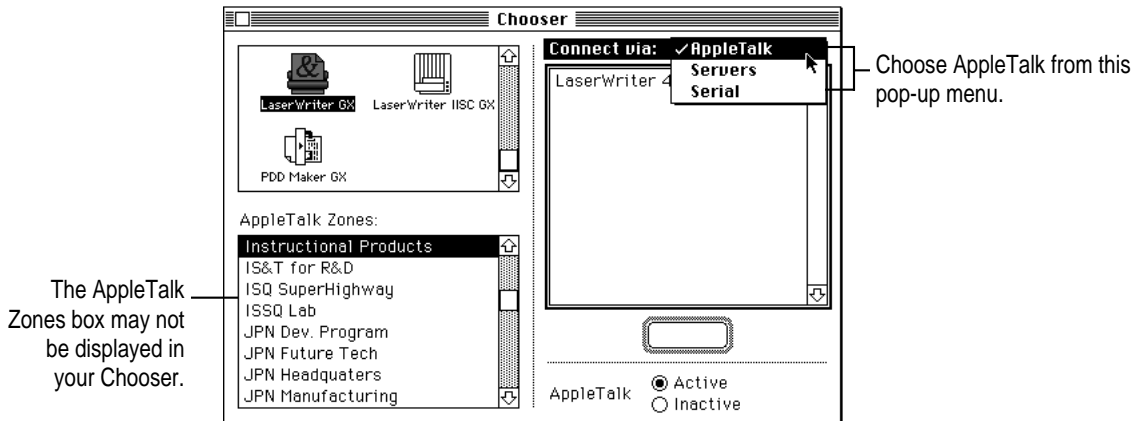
Chooser

LaserWriter GX
LaserWriter IISC GX
PDD Maker GX

Connect via: ✓AppleTalk
Servers
Serial

LaserWriter 4

Choose AppleTalk from this pop-up menu.

AppleTalk Zones:
Instructional Products
IS&T for R&D
ISQ SuperHighway
ISSQ Lab
JPN Dev. Program
JPN Future Tech
JPN Headquaters
JPN Manufacturing

The AppleTalk Zones box may not be displayed in your Chooser.

AppleTalk
Active
Inactive